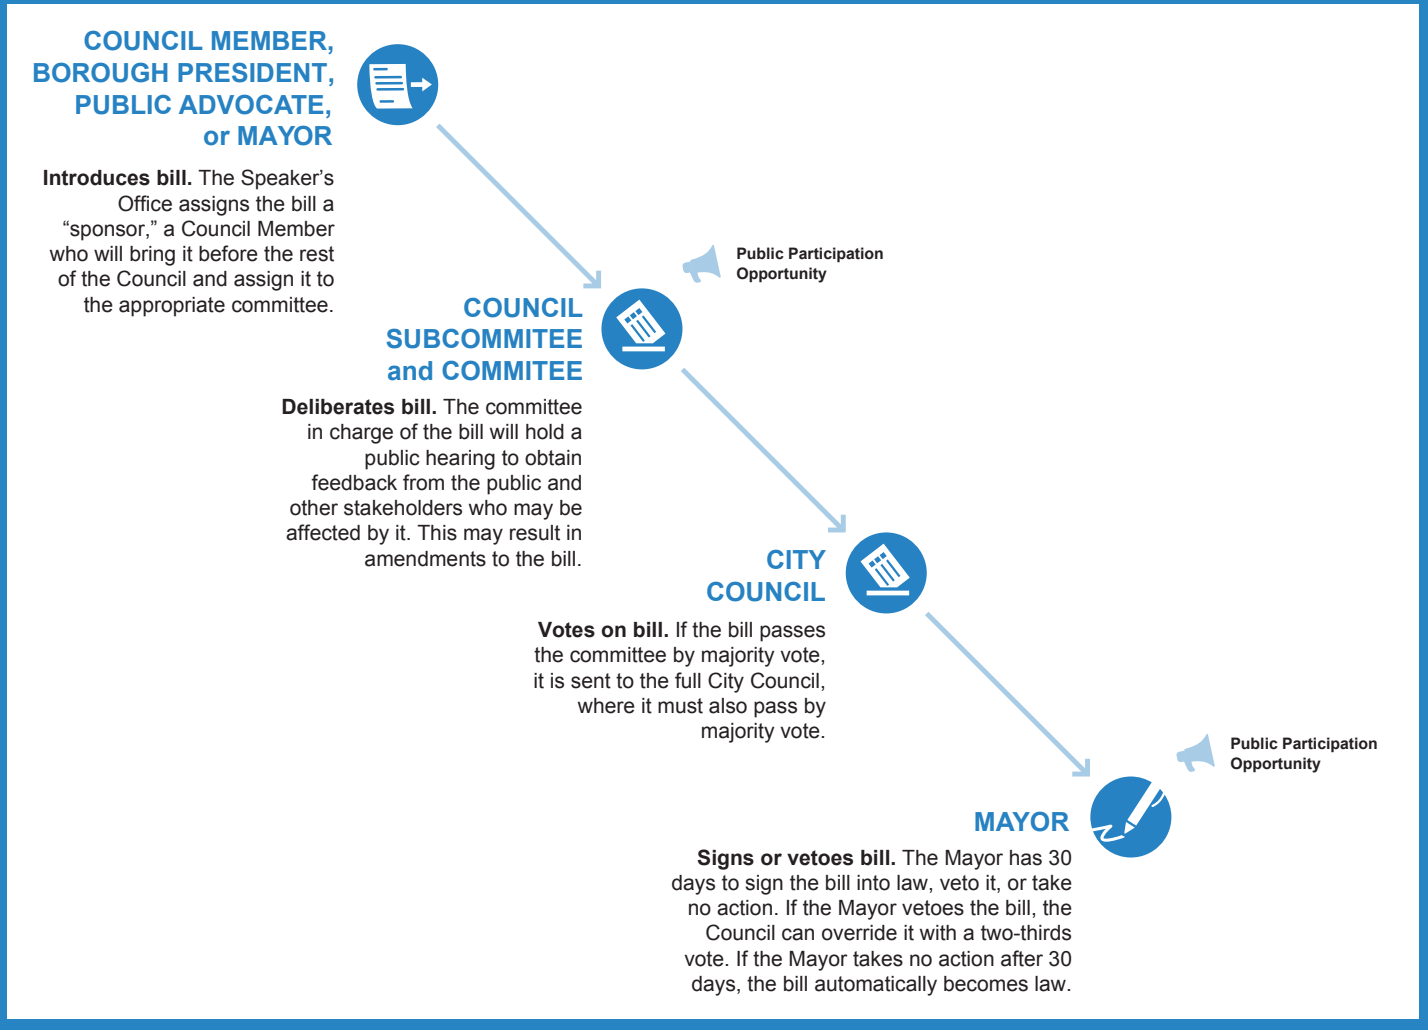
COUNCIL MEMBER, BOROUGH PRESIDENT, PUBLIC ADVOCATE, or MAYOR

**Introduces bill.** The Speaker's Office assigns the bill a "sponsor," a Council Member who will bring it before the rest of the Council and assign it to the appropriate committee.

Public Participation Opportunity

COUNCIL SUBCOMMITEE and COMMITEE

**Deliberates bill.** The committee in charge of the bill will hold a public hearing to obtain feedback from the public and other stakeholders who may be affected by it. This may result in amendments to the bill.

CITY COUNCIL

**Votes on bill.** If the bill passes the committee by majority vote, it is sent to the full City Council, where it must also pass by majority vote.

Public Participation Opportunity

MAYOR

**Signs or vetoes bill.** The Mayor has 30 days to sign the bill into law, veto it, or take no action. If the Mayor vetoes the bill, the Council can override it with a two-thirds vote. If the Mayor takes no action after 30 days, the bill automatically becomes law.